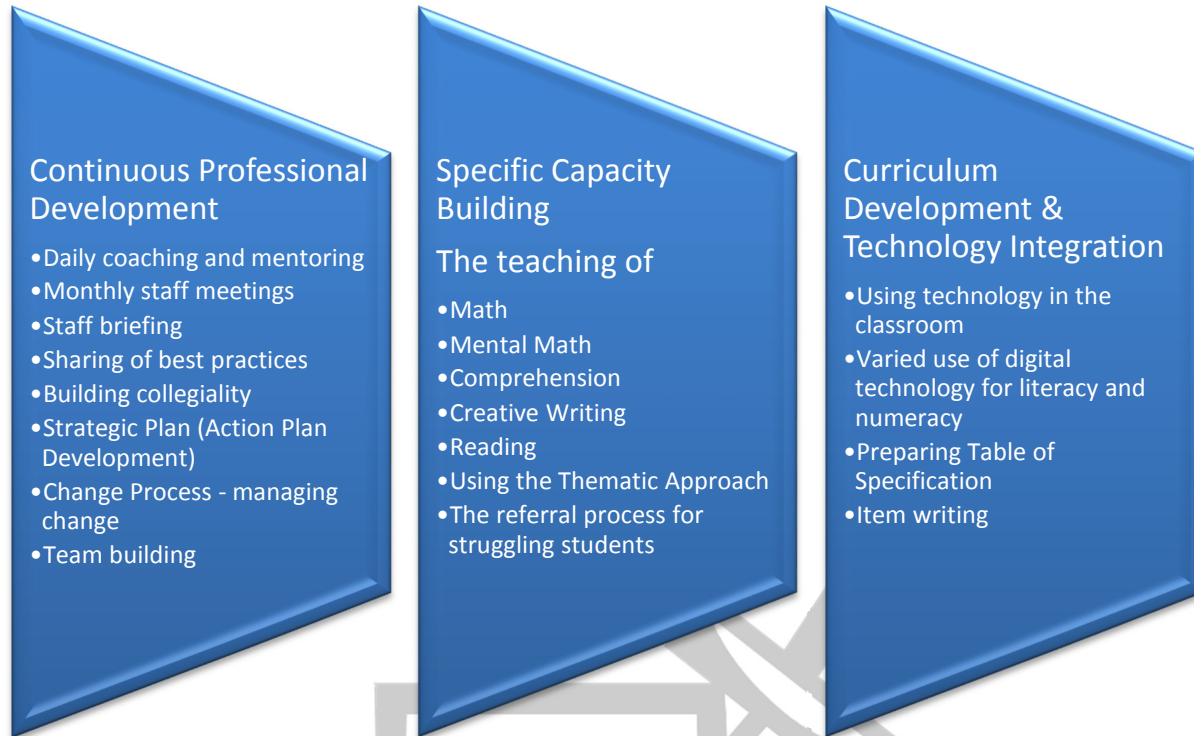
Continuous Professional Development

- Daily coaching and mentoring
- Monthly staff meetings
- Staff briefing
- Sharing of best practices
- Building collegiality
- Strategic Plan (Action Plan Development)
- Change Process - managing change
- Team building

Specific Capacity Building

The teaching of

- Math
- Mental Math
- Comprehension
- Creative Writing
- Reading
- Using the Thematic Approach
- The referral process for struggling students

Curriculum Development & Technology Integration

- Using technology in the classroom
- Varied use of digital technology for literacy and numeracy
- Preparing Table of Specification
- Item writing